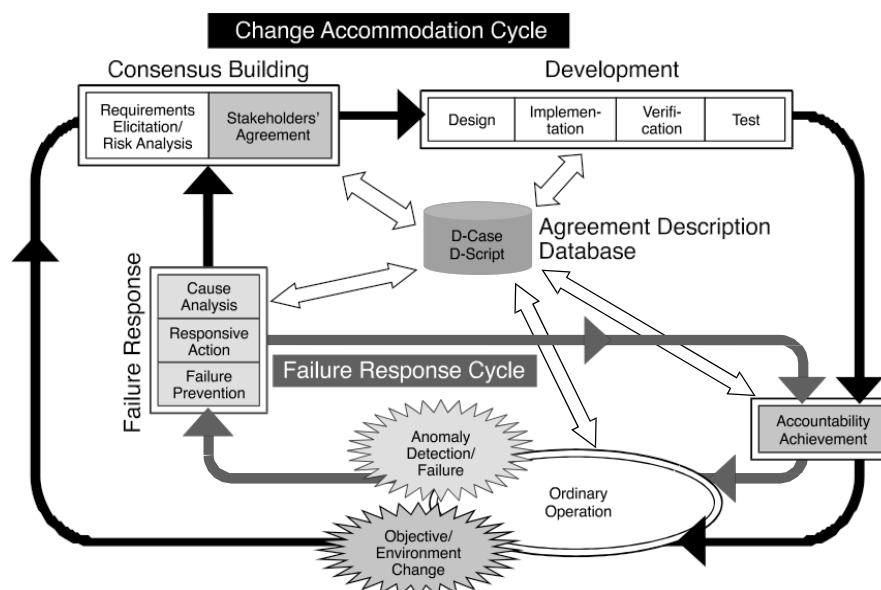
Change Accommodation Cycle

Consensus Building

Requirements Elicitation/ Risk Analysis

Stakeholders' Agreement

Development

Design

Implementation

Verification

Test

D-Case D-Script

Agreement Description Database

Failure Response

Cause Analysis

Responsive Action

Failure Prevention

Failure Response Cycle

Accountability Achievement

Anomaly Detection/ Failure

Ordinary Operation

Objective/ Environment Change